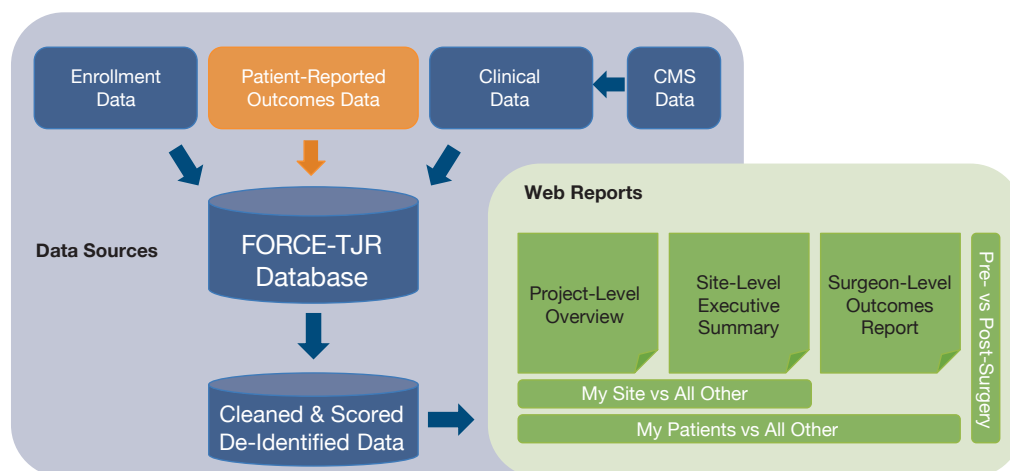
Enrollment Data

Patient-Reported Outcomes Data

Clinical Data

CMS Data

Data Sources

FORCE-TJR Database

Cleaned & Scored De-Identified Data

Web Reports

Project-Level Overview

Site-Level Executive Summary

Surgeon-Level Outcomes Report

Pre- vs Post-Surgery

My Site vs All Other

My Patients vs All Other